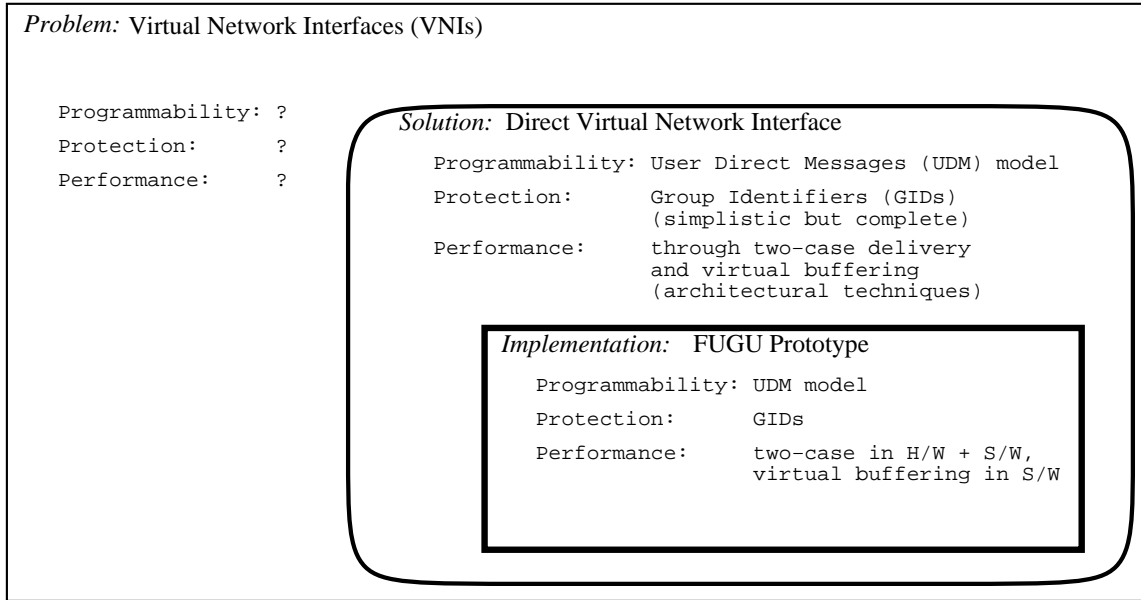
*Problem:* Virtual Network Interfaces (VNIs)

Programmability: ?
Protection: ?
Performance: ?

*Solution:* Direct Virtual Network Interface

Programmability: User Direct Messages (UDM) model
Protection: Group Identifiers (GIDs) (simplistic but complete)
Performance: through two–case delivery and virtual buffering (architectural techniques)

*Implementation:* FUGU Prototype

Programmability: UDM model
Protection: GIDs
Performance: two–case in H/W + S/W, virtual buffering in S/W